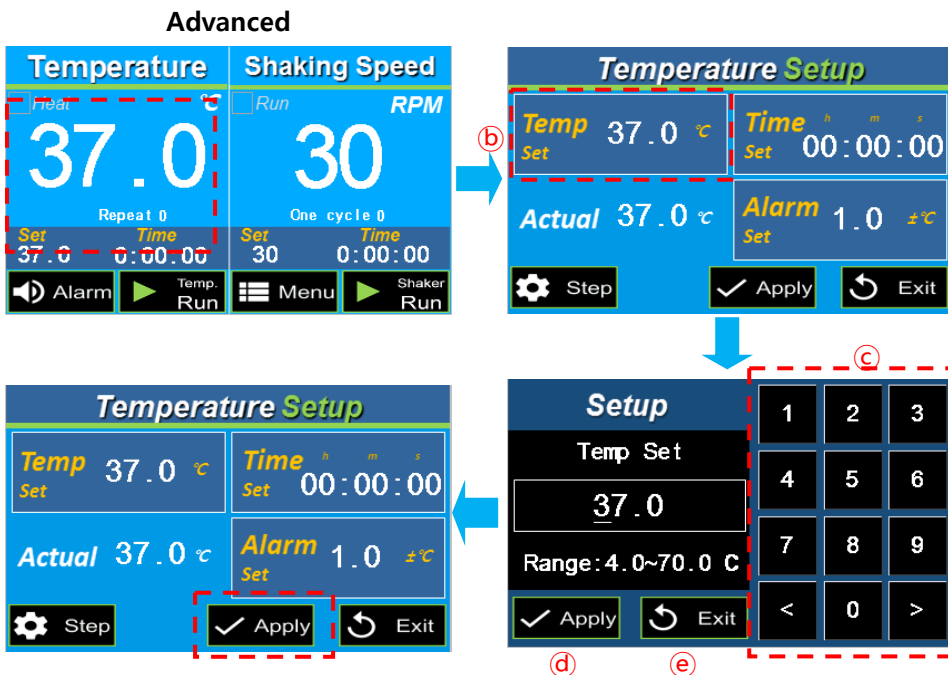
Advanced

Temperature
Heat ℃
37.0
Repeat 0
Set Time
37.0 0:00:00
Alarm
Temp. Run

Shaking Speed
Run RPM
30
One cycle 0
Set Time
30 0:00:00
Menu
Shaker Run

ⓑ

Temperature Setup
Temp Set 37.0 ℃
Time Set h m s 00:00:00
Actual 37.0 ℃
Alarm Set 1.0 ±℃
Step
Apply
Exit

ⓒ

Setup
Temp Set
37.0
Range:4.0~70.0 C
Apply
Exit
ⓓ ⓔ

| 1 | 2 | 3 |
|---|---|---|
| 4 | 5 | 6 |
| 7 | 8 | 9 |
| < | 0 | > |

Temperature Setup
Temp Set 37.0 ℃
Time Set h m s 00:00:00
Actual 37.0 ℃
Alarm Set 1.0 ±℃
Step
Apply
Exit